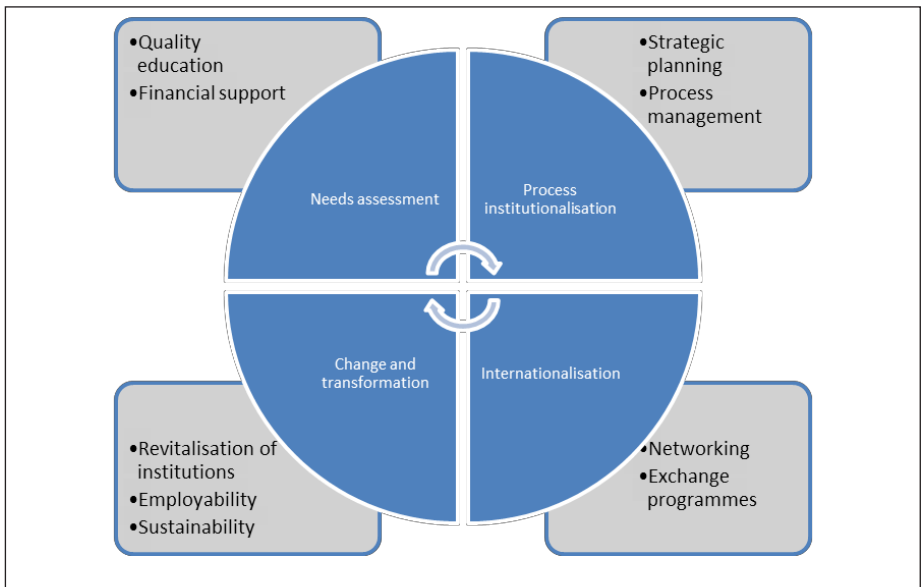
•Quality education
•Financial support

Needs assessment

•Strategic planning
•Process management

Process institutionalisation

Change and transformation

Internationalisation

•Revitalisation of institutions
•Employability
•Sustainability

•Networking
•Exchange programmes